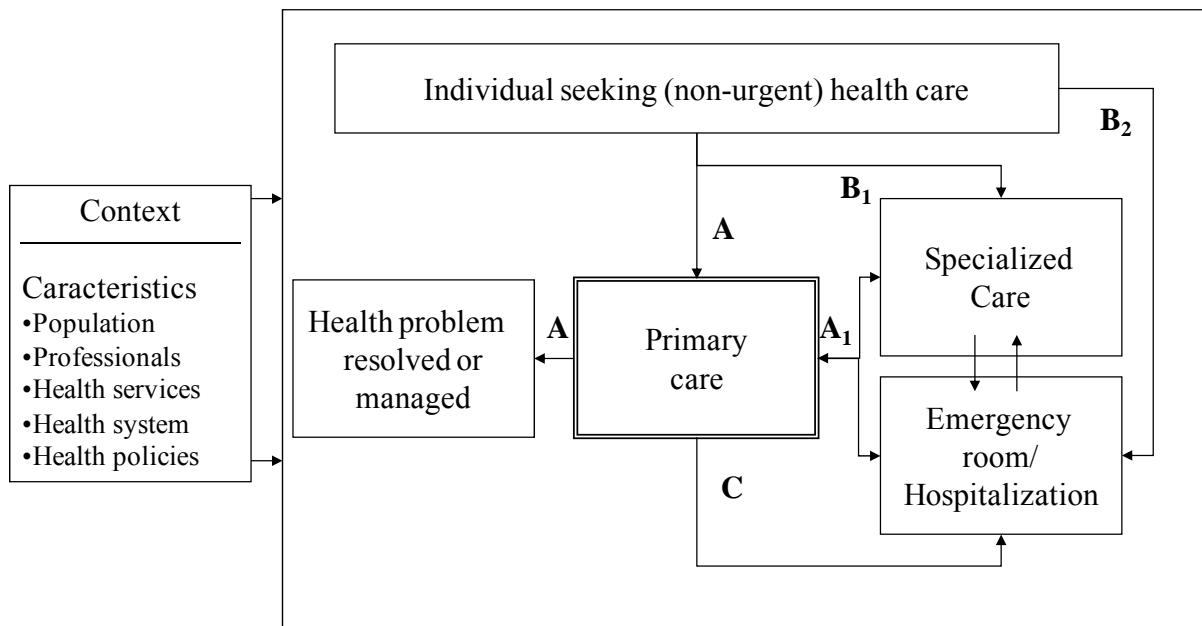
Individual seeking (non-urgent) health care

$B_2$

Context

Caracteristics
•Population
•Professionals
•Health services
•Health system
•Health policies

$B_1$

A

Specialized Care

Health problem resolved or managed

A

Primary care

$A_1$

Emergency room/ Hospitalization

C